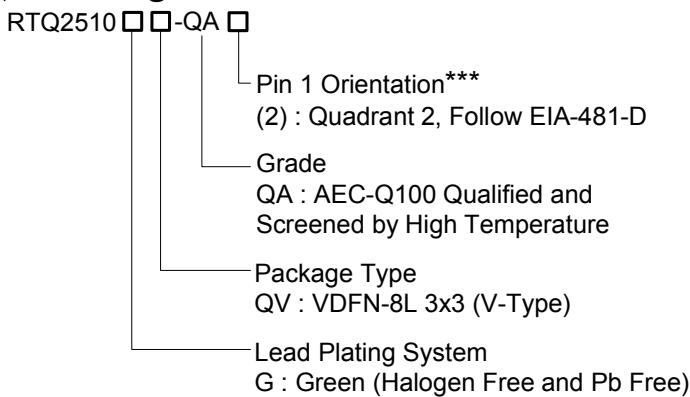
RTQ2510 □ □-QA □

Pin 1 Orientation***
(2) : Quadrant 2, Follow EIA-481-D

Grade
QA : AEC-Q100 Qualified and Screened by High Temperature

Package Type
QV : VDFN-8L 3x3 (V-Type)

Lead Plating System
G : Green (Halogen Free and Pb Free)